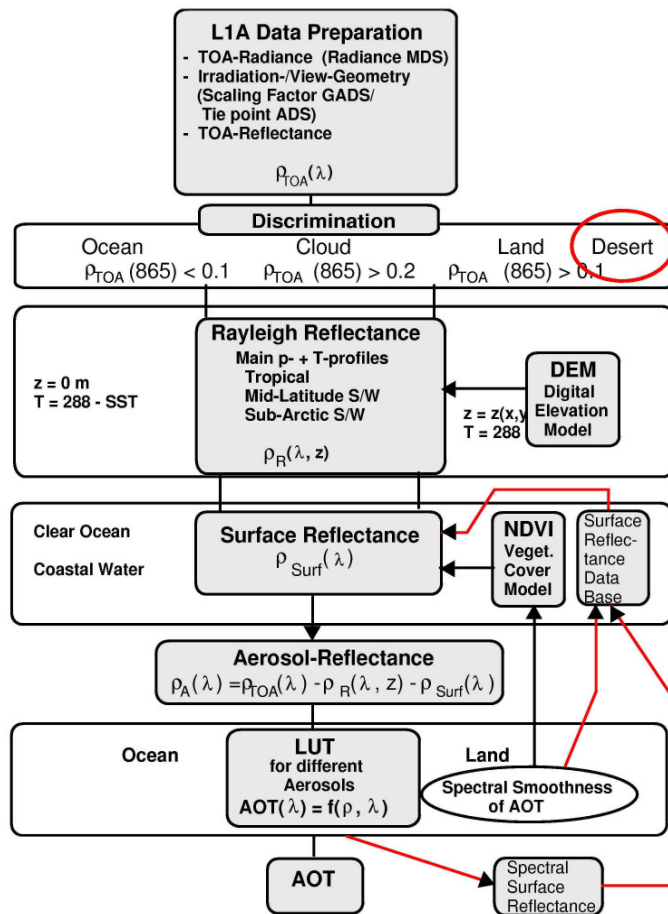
L1A Data Preparation
- TOA-Radiance (Radiance MDS)
- Irradiation-/View-Geometry (Scaling Factor GADS/ Tie point ADS)
- TOA-Reflectance

$\rho_{TOA}(\lambda)$

Discrimination

Ocean
$\rho_{TOA}(865) < 0.1$

Cloud
$\rho_{TOA}(865) > 0.2$

Land
$\rho_{TOA}(865) > 0.1$

Desert

z = 0 m
T = 288 - SST

Rayleigh Reflectance
Main p- + T-profiles
Tropical
Mid-Latitude S/W
Sub-Arctic S/W

$\rho_R(\lambda, z)$

z = z(x,y
T = 288

DEM
Digital Elevation Model

Clear Ocean

Coastal Water

Surface Reflectance
$\rho_{Surf}(\lambda)$

NDVI
Veget. Cover Model

Surface Reflectance Data Base

Aerosol-Reflectance
$\rho_A(\lambda) = \rho_{TOA}(\lambda) - \rho_R(\lambda, z) - \rho_{Surf}(\lambda)$

Ocean

LUT
for different Aerosols
$AOT(\lambda) = f(\rho, \lambda)$

Land

Spectral Smoothness of AOT

AOT

Spectral Surface Reflectance